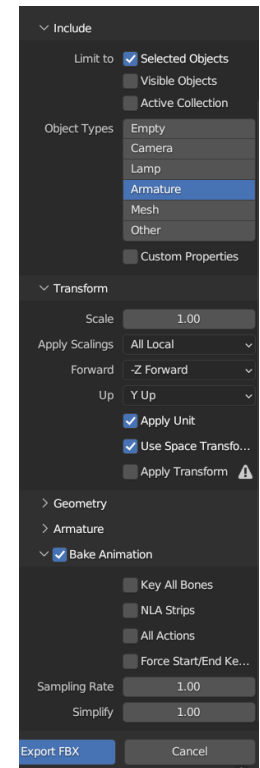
Include

Limit to
Selected Objects
Visible Objects
Active Collection

Object Types
Empty
Camera
Lamp
Armature
Mesh
Other

Custom Properties

Transform

Scale 1.00
Apply Scalings All Local
Forward -Z Forward
Up Y Up
Apply Unit
Use Space Transfo...
Apply Transform

Geometry
Armature
Bake Animation

Key All Bones
NLA Strips
All Actions
Force Start/End Ke...
Sampling Rate 1.00
Simplify 1.00

Export FBX
Cancel